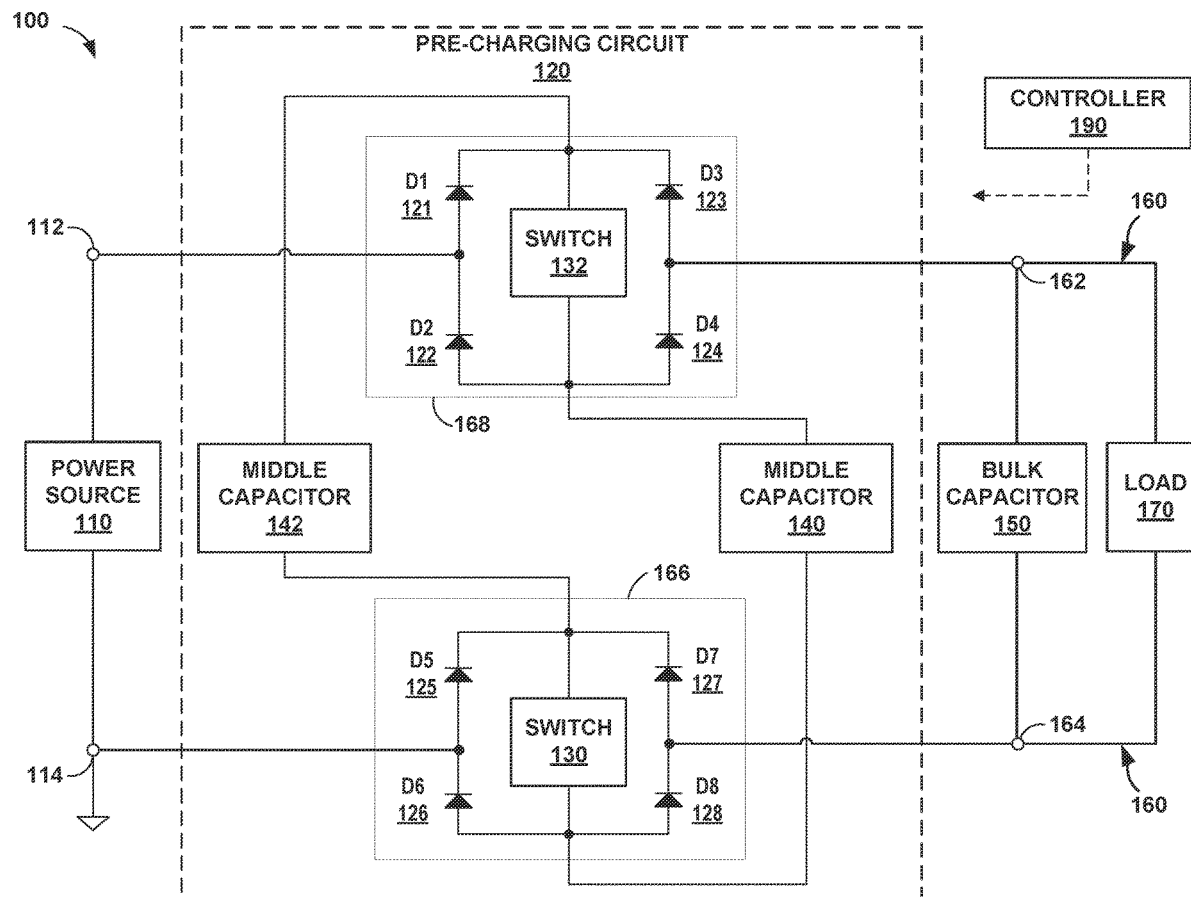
100

PRE-CHARGING CIRCUIT
120

CONTROLLER
190

D1
121

D3
123

160

112

SWITCH
132

162

D2
122

D4
124

168

POWER SOURCE
110

MIDDLE CAPACITOR
142

MIDDLE CAPACITOR
140

BULK CAPACITOR
150

LOAD
170

166

D5
125

D7
127

SWITCH
130

164

114

D6
126

D8
128

160